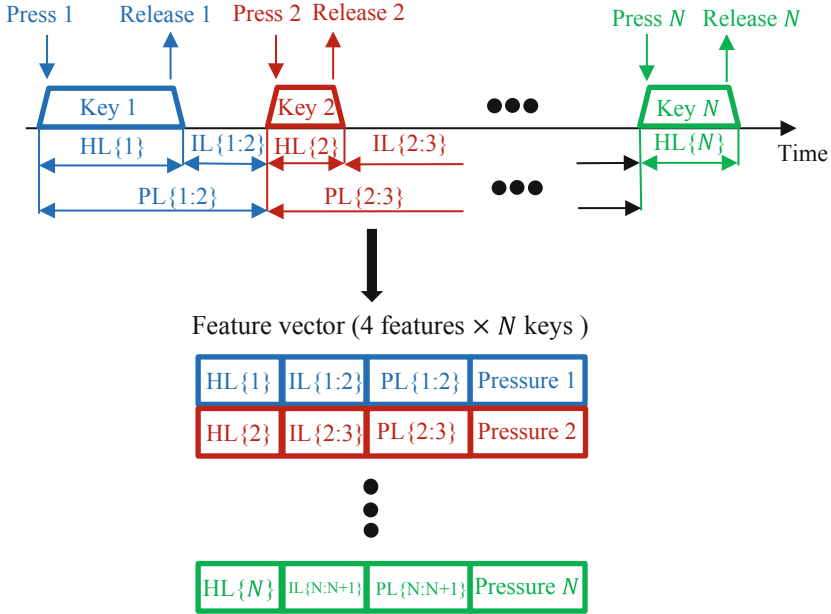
Press 1 Release 1 Press 2 Release 2 Press $N$ Release $N$

Key 1 Key 2 ●●● Key $N$

HL{1} IL{1:2} HL{2} IL{2:3} HL{$N$} Time

PL{1:2} PL{2:3} ●●●

Feature vector (4 features × $N$ keys )

| HL{1} | IL{1:2} | PL{1:2} | Pressure 1 |
|---|---|---|---|
| HL{2} | IL{2:3} | PL{2:3} | Pressure 2 |

●
●
●

| HL{$N$} | IL{N:N+1} | PL{N:N+1} | Pressure $N$ |
|---|---|---|---|